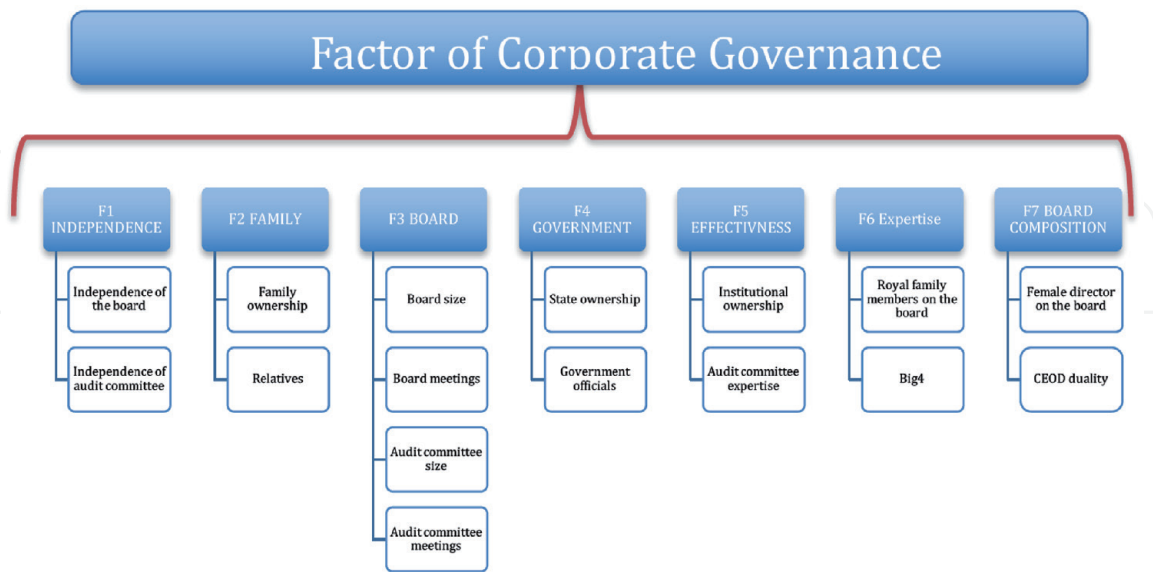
Factor of Corporate Governance

F1 INDEPENDENCE

Independence of the board

Independence of audit committee

F2 FAMILY

Family ownership

Relatives

F3 BOARD

Board size

Board meetings

Audit committee size

Audit committee meetings

F4 GOVERNMENT

State ownership

Government officials

F5 EFFECTIVNESS

Institutional ownership

Audit committee expertise

F6 Expertise

Royal family members on the board

Big4

F7 BOARD COMPOSITION

Female director on the board

CEOD duality